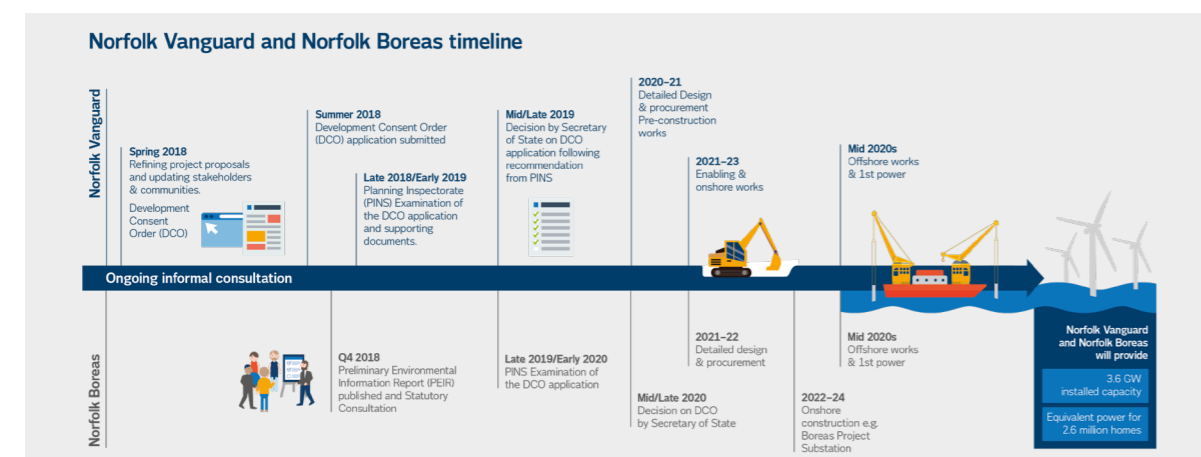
Norfolk Vanguard and Norfolk Boreas timeline

Norfolk Vanguard

Spring 2018
Refining project proposals and updating stakeholders & communities.

Development Consent Order (DCO)

Summer 2018
Development Consent Order (DCO) application submitted

Late 2018/Early 2019
Planning Inspectorate (PINS) Examination of the DCO application and supporting documents.

Mid/Late 2019
Decision by Secretary of State on DCO application following recommendation from PINS

2020–21
Detailed Design & procurement
Pre-construction works

2021–23
Enabling & onshore works

Mid 2020s
Offshore works & 1st power

Ongoing informal consultation

Norfolk Boreas

Q4 2018
Preliminary Environmental Information Report (PEIR) published and Statutory Consultation

Late 2019/Early 2020
PINS Examination of the DCO application

Mid/Late 2020
Decision on DCO by Secretary of State

2021–22
Detailed design & procurement

2022–24
Onshore construction e.g. Boreas Project Substation

Mid 2020s
Offshore works & 1st power

Norfolk Vanguard and Norfolk Boreas will provide

3.6 GW installed capacity

Equivalent power for 2.6 million homes